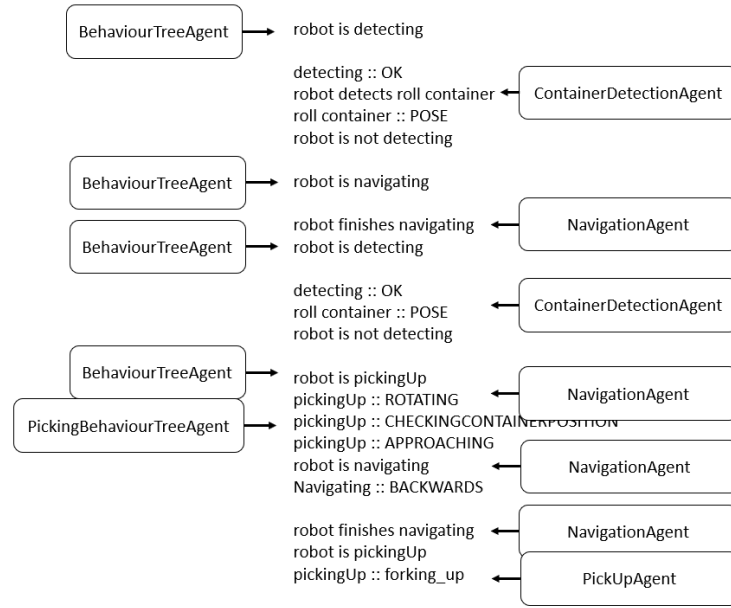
BehaviourTreeAgent

robot is detecting

detecting :: OK
robot detects roll container
roll container :: POSE
robot is not detecting

ContainerDetectionAgent

BehaviourTreeAgent

robot is navigating

robot finishes navigating

NavigationAgent

BehaviourTreeAgent

robot is detecting

detecting :: OK
roll container :: POSE
robot is not detecting

ContainerDetectionAgent

BehaviourTreeAgent

PickingBehaviourTreeAgent

robot is pickingUp
pickingUp :: ROTATING
pickingUp :: CHECKINGCONTAINERPOSITION
pickingUp :: APPROACHING
robot is navigating
Navigating :: BACKWARDS

NavigationAgent

NavigationAgent

robot finishes navigating
robot is pickingUp
pickingUp :: forking_up

NavigationAgent

PickUpAgent